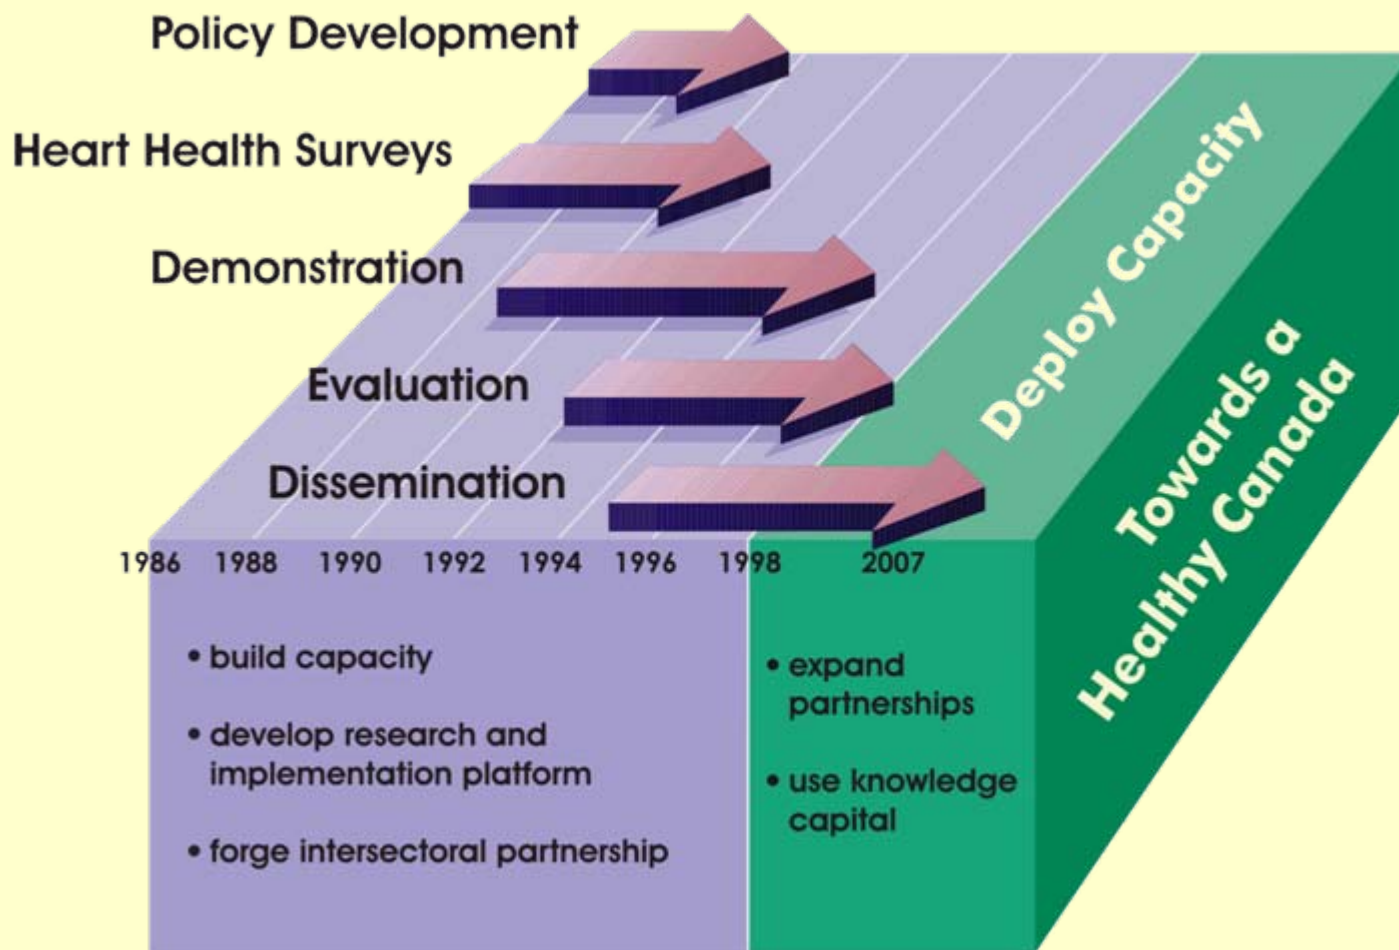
Policy Development

Heart Health Surveys

Demonstration

Evaluation

Dissemination

Deploy Capacity

Towards a Healthy Canada

1986 1988 1990 1992 1994 1996 1998 2007

• build capacity

• develop research and implementation platform

• forge intersectoral partnership

• expand partnerships

• use knowledge capital